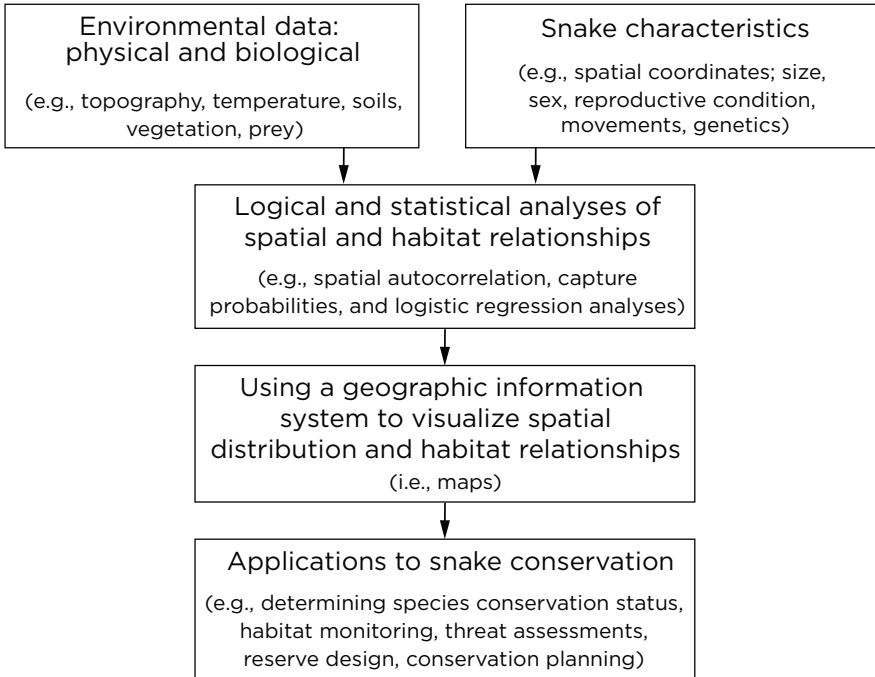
Environmental data: physical and biological

(e.g., topography, temperature, soils, vegetation, prey)

Snake characteristics

(e.g., spatial coordinates; size, sex, reproductive condition, movements, genetics)

Logical and statistical analyses of spatial and habitat relationships

(e.g., spatial autocorrelation, capture probabilities, and logistic regression analyses)

Using a geographic information system to visualize spatial distribution and habitat relationships

(i.e., maps)

Applications to snake conservation

(e.g., determining species conservation status, habitat monitoring, threat assessments, reserve design, conservation planning)